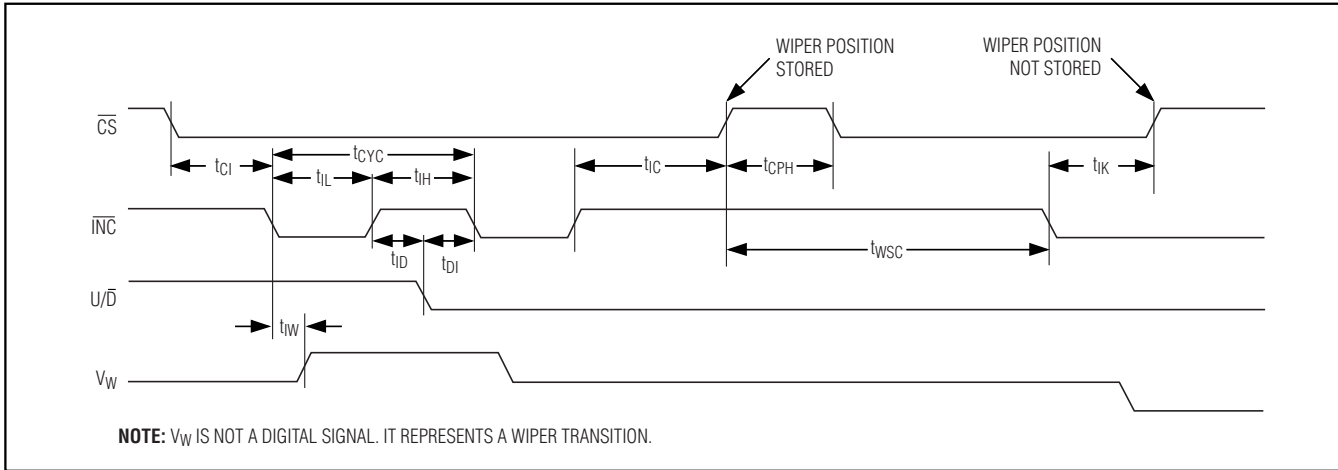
WIPER POSITION STORED

WIPER POSITION NOT STORED

$\overline{CS}$

$t_{CI}$

$t_{CYC}$

$t_{IL}$

$t_{IH}$

$t_{IC}$

$t_{CPH}$

$t_{IK}$

$\overline{INC}$

$t_{ID}$

$t_{DI}$

$t_{WSC}$

$U/\overline{D}$

$t_{IW}$

$V_W$

**NOTE:** $V_W$ IS NOT A DIGITAL SIGNAL. IT REPRESENTS A WIPER TRANSITION.